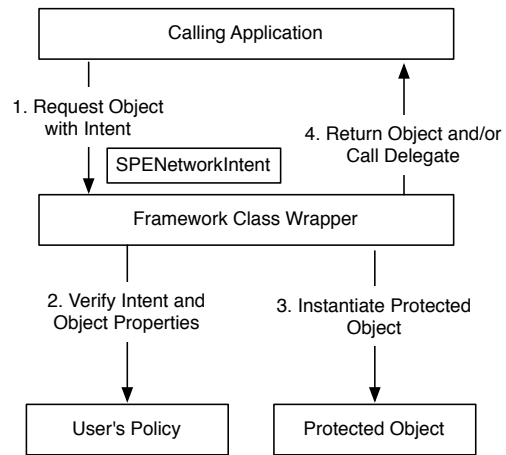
Calling Application

1. Request Object with Intent

SPENetworkIntent

4. Return Object and/or Call Delegate

Framework Class Wrapper

2. Verify Intent and Object Properties

3. Instantiate Protected Object

User's Policy

Protected Object